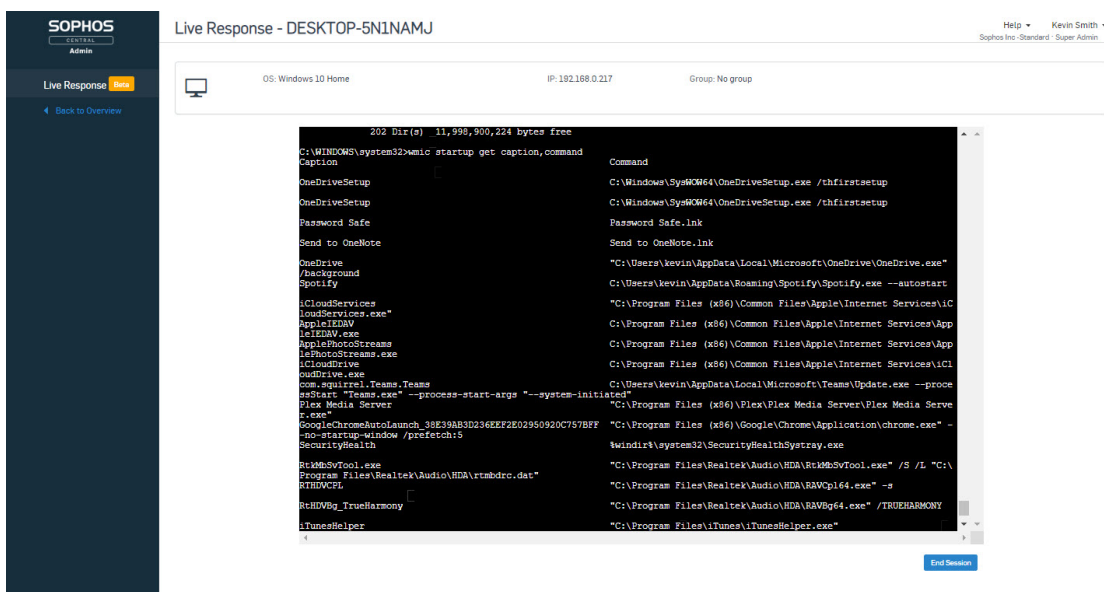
SOPHOS
CENTRAL
Admin

Live Response Beta

Back to Overview

Live Response - DESKTOP-5N1NAMJ

Help Kevin Smith
Sophos Inc -Standard · Super Admin

OS: Windows 10 Home
IP: 192.168.0.217
Group: No group

202 Dir(s) 11,998,900,224 bytes free

C:\WINDOWS\system32>wmic startup get caption,command
Caption Command

OneDriveSetup C:\Windows\SysWOW64\OneDriveSetup.exe /thfirstsetup

OneDriveSetup C:\Windows\SysWOW64\OneDriveSetup.exe /thfirstsetup

Password Safe Password Safe.lnk

Send to OneNote Send to OneNote.lnk

OneDrive "C:\Users\kevin\AppData\Local\Microsoft\OneDrive\OneDrive.exe" /background
Spotify C:\Users\kevin\AppData\Roaming\Spotify\Spotify.exe --autostart

iCloudServices "C:\Program Files (x86)\Common Files\Apple\Internet Services\iCloudServices.exe"
AppleIEDAV C:\Program Files (x86)\Common Files\Apple\Internet Services\AppleIEDAV.exe
ApplePhotoStreams C:\Program Files (x86)\Common Files\Apple\Internet Services\ApplePhotoStreams.exe
iCloudDrive C:\Program Files (x86)\Common Files\Apple\Internet Services\iCloudDrive.exe
com.squirrel.Teams.Teams C:\Users\kevin\AppData\Local\Microsoft\Teams\Update.exe --processStart "Teams.exe" --process-start-args "--system-initiated"
Plex Media Server "C:\Program Files (x86)\Plex\Plex Media Server\Plex Media Server.exe"
GoogleChromeAutoLaunch_38E39AB3D236EEF2E02950920C757BFF "C:\Program Files (x86)\Google\Chrome\Application\chrome.exe" --no-startup-window /prefetch:5
SecurityHealth %windir%\system32\SecurityHealthSystray.exe

RtkNGUI64 "C:\Program Files\Realtek\Audio\HDA\RtkNGUI64.exe" /S /L "C:\Program Files\Realtek\Audio\HDA\rtmbdrc.dat"
RTHDVCPL "C:\Program Files\Realtek\Audio\HDA\RAVCpl64.exe" -s

RtHDVBg_TrueHarmony "C:\Program Files\Realtek\Audio\HDA\RAVBg64.exe" /TRUEHARMONY

iTunesHelper "C:\Program Files\iTunes\iTunesHelper.exe"

End Session